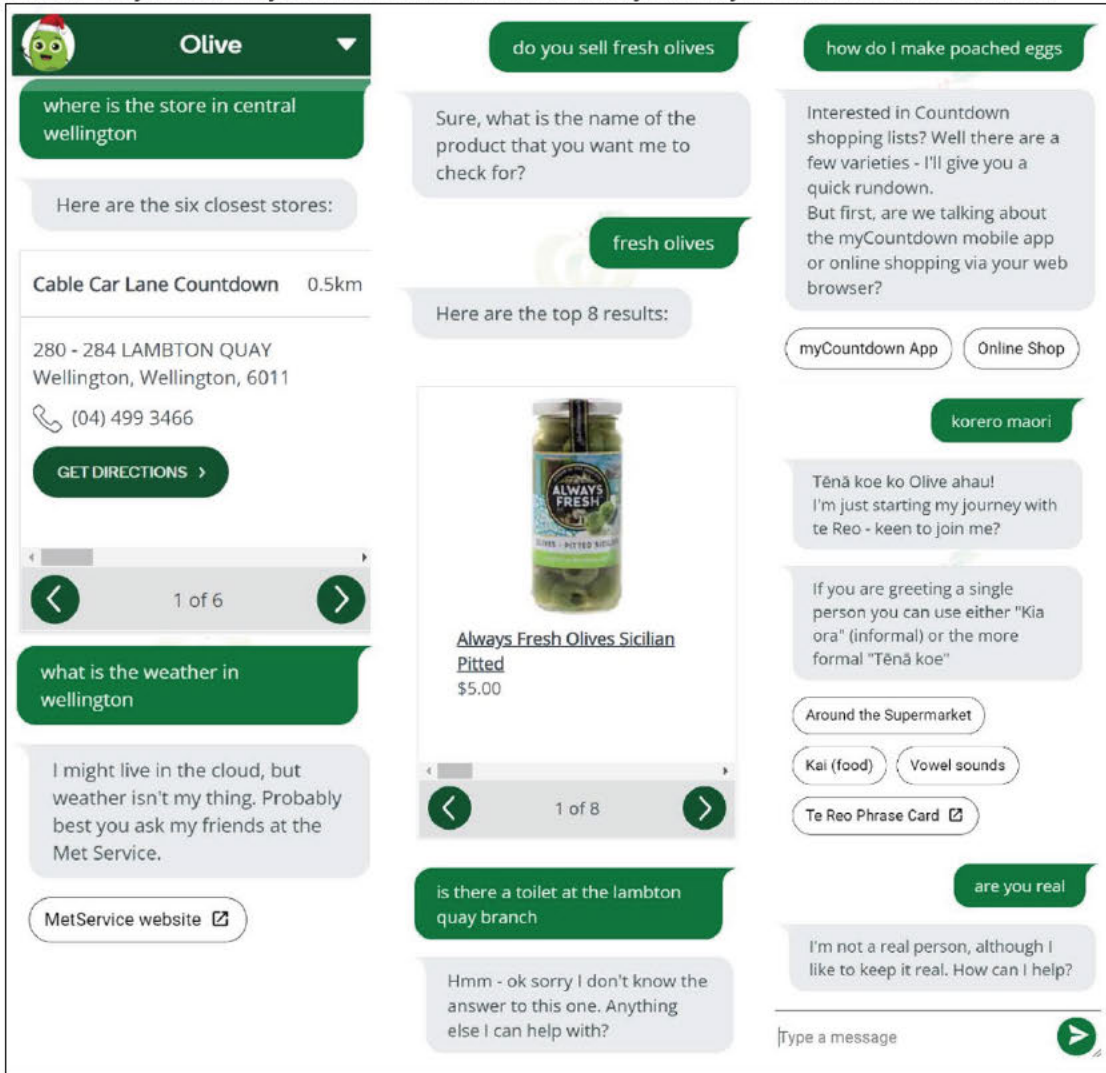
Olive

where is the store in central wellington

Here are the six closest stores:

Cable Car Lane Countdown 0.5km

280 - 284 LAMBTON QUAY
Wellington, Wellington, 6011

(04) 499 3466

GET DIRECTIONS ›

1 of 6

what is the weather in wellington

I might live in the cloud, but weather isn't my thing. Probably best you ask my friends at the Met Service.

MetService website

do you sell fresh olives

Sure, what is the name of the product that you want me to check for?

fresh olives

Here are the top 8 results:

ALWAYS FRESH

Always Fresh Olives Sicilian Pitted
$5.00

1 of 8

is there a toilet at the lambton quay branch

Hmm - ok sorry I don't know the answer to this one. Anything else I can help with?

how do I make poached eggs

Interested in Countdown shopping lists? Well there are a few varieties - I'll give you a quick rundown.
But first, are we talking about the myCountdown mobile app or online shopping via your web browser?

myCountdown App

Online Shop

korero maori

Tēnā koe ko Olive ahau!
I'm just starting my journey with te Reo - keen to join me?

If you are greeting a single person you can use either "Kia ora" (informal) or the more formal "Tēnā koe"

Around the Supermarket

Kai (food)

Vowel sounds

Te Reo Phrase Card

are you real

I'm not a real person, although I like to keep it real. How can I help?

Type a message